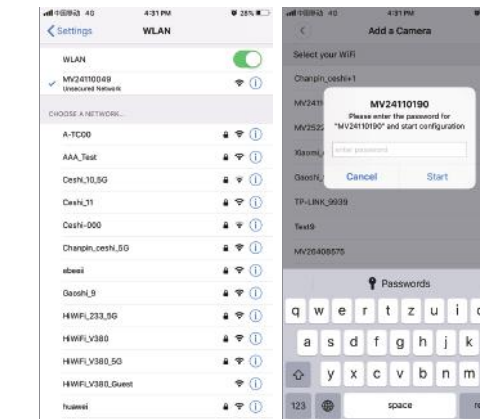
中国移动 4G 4:31 PM 28%

Settings WLAN

WLAN

MV24110049
Unsecured Network

CHOOSE A NETWORK...

A-TC00

AAA_Test

Ceshi_10_5G

Ceshi_11

Ceshi-000

Chanpin_ceshi_5G

ebeeii

Gaoshi_9

HiWiFi_233_5G

HiWiFi_V380

HiWiFi_V380_5G

HiWiFi_V380_Guest

huawei

中国移动 4G 4:31 PM

Add a Camera

Select your WiFi

Chanpin_ceshi+1

MV2411

MV2522

Xiaomi_

Gaoshi_

MV24110190
Please enter the password for "MV24110190" and start configuration

enter password

Cancel Start

TP-LINK_9939

Test9

MV26408575

Passwords

q w e r t z u i

a s d f g h j k

y x c v b n m

123 space